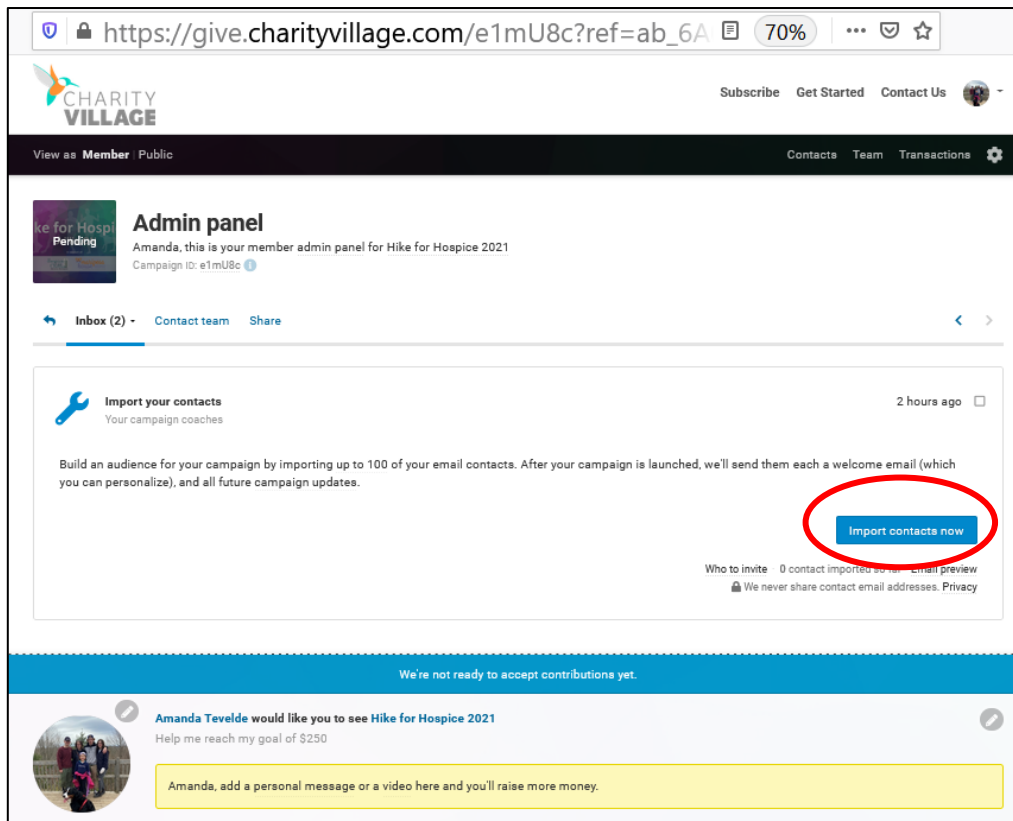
https://give.charityvillage.com/e1mU8c?ref=ab_6A 70%

CHARITY VILLAGE

Subscribe Get Started Contact Us

View as Member | Public

Contacts Team Transactions

ke for Hosp Pending

Admin panel

Amanda, this is your member admin panel for Hike for Hospice 2021

Campaign ID: e1mU8c

Inbox (2) Contact team Share

Import your contacts

Your campaign coaches

2 hours ago

Build an audience for your campaign by importing up to 100 of your email contacts. After your campaign is launched, we'll send them each a welcome email (which you can personalize), and all future campaign updates.

Import contacts now

Who to invite · 0 contact imported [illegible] · Email preview

We never share contact email addresses. Privacy

We're not ready to accept contributions yet.

Amanda Tevelde would like you to see Hike for Hospice 2021

Help me reach my goal of $250

Amanda, add a personal message or a video here and you'll raise more money.